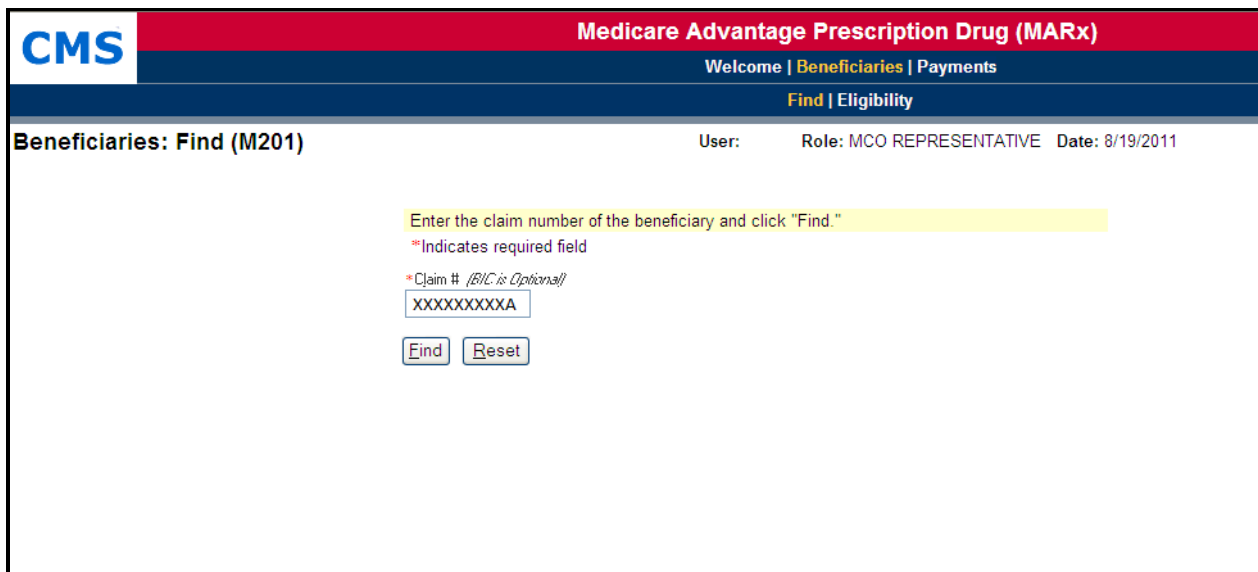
CMS

Medicare Advantage Prescription Drug (MARx)

Welcome | Beneficiaries | Payments

Find | Eligibility

Beneficiaries: Find (M201)

User:

Role: MCO REPRESENTATIVE Date: 8/19/2011

Enter the claim number of the beneficiary and click "Find."

*Indicates required field

*Claim # (BIC is Optional)

XXXXXXXXXA

Find Reset